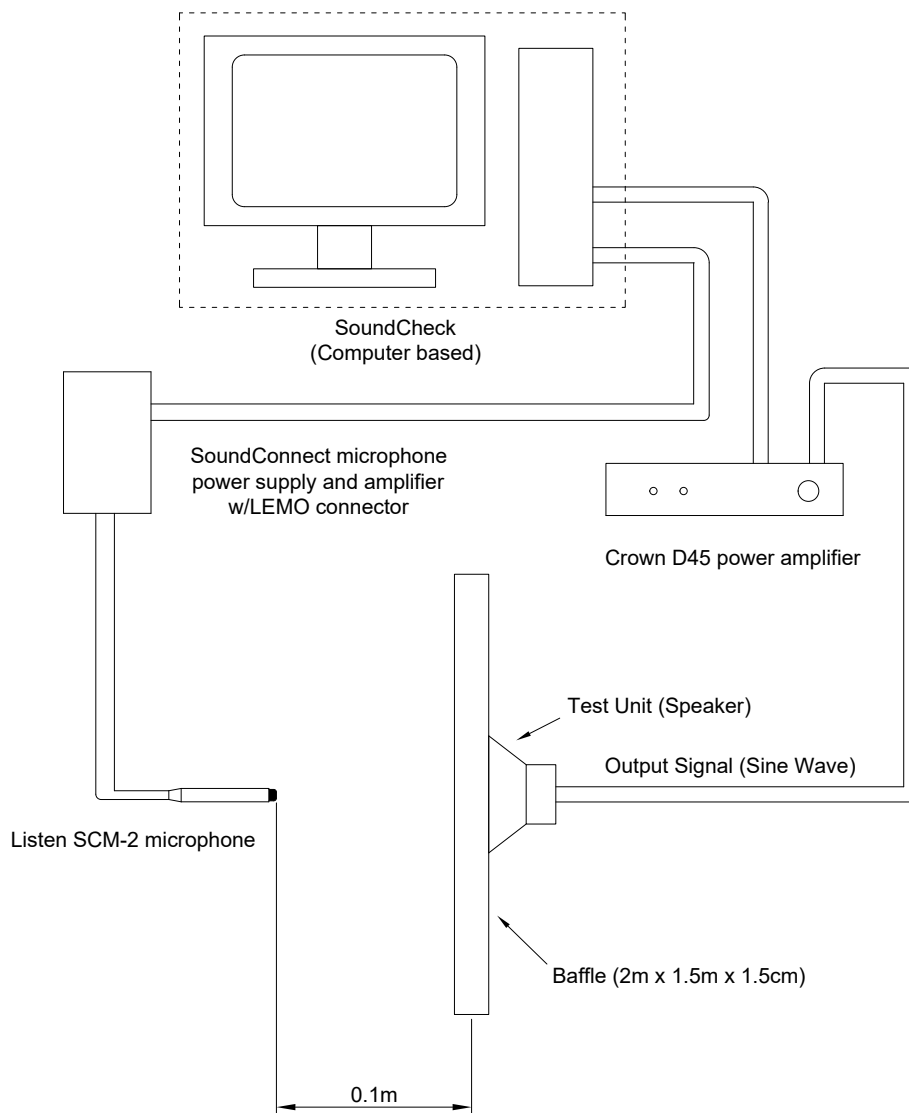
SoundCheck
(Computer based)

SoundConnect microphone power supply and amplifier w/LEMO connector

Crown D45 power amplifier

Test Unit (Speaker)

Output Signal (Sine Wave)

Listen SCM-2 microphone

Baffle (2m x 1.5m x 1.5cm)

0.1m